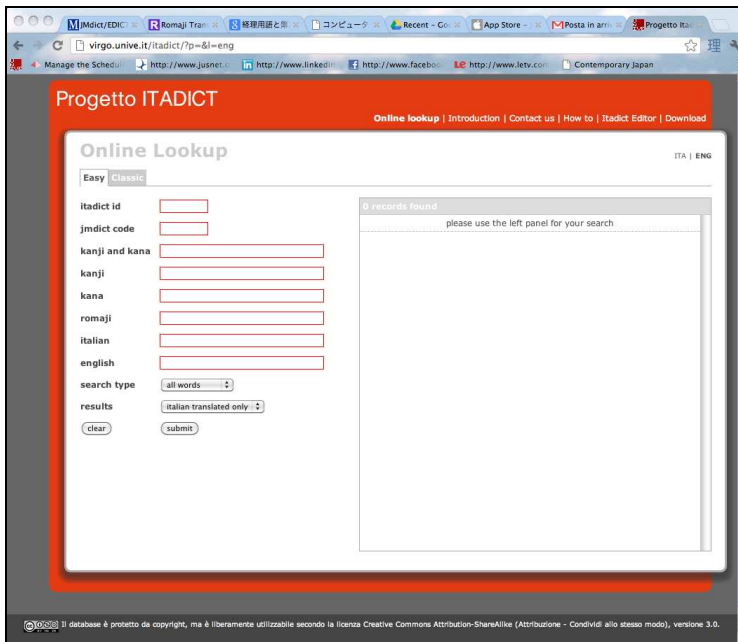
JMdict/EDICT Romaji Tran 経理用語と コンピュータ Recent – Go App Store Posta in arr Progetto Ita

virgo.unive.it/itadict/?p=&l=eng

Manage the Schedul http://www.jusnet. http://www.linkedin http://www.faceboo http://www.letv.com Contemporary Japan

Progetto ITADICT

Online lookup | Introduction | Contact us | How to | Itadict Editor | Download

Online Lookup

ITA | ENG

Easy Classic

itadict id

jmdict code

kanji and kana

kanji

kana

romaji

italian

english

search type all words

results italian translated only

clear submit

0 records found

please use the left panel for your search

Il database è protetto da copyright, ma è liberamente utilizzabile secondo la licenza Creative Commons Attribution-ShareAlike (Attribuzione - Condividi allo stesso modo), versione 3.0.